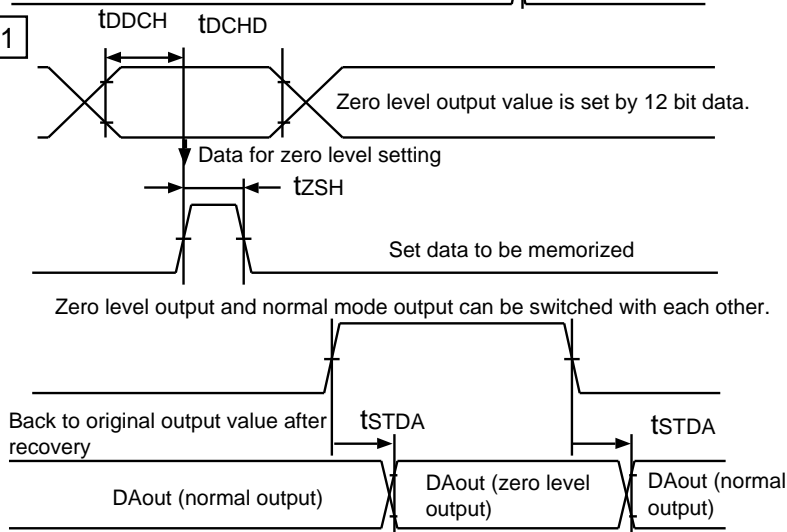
1

$t_{DDCH}$ $t_{DCHD}$

Zero level output value is set by 12 bit data.

Data for zero level setting

$t_{ZSH}$

Set data to be memorized

Zero level output and normal mode output can be switched with each other.

Back to original output value after recovery

$t_{STDA}$

$t_{STDA}$

DAout (normal output)

DAout (zero level output)

DAout (normal output)